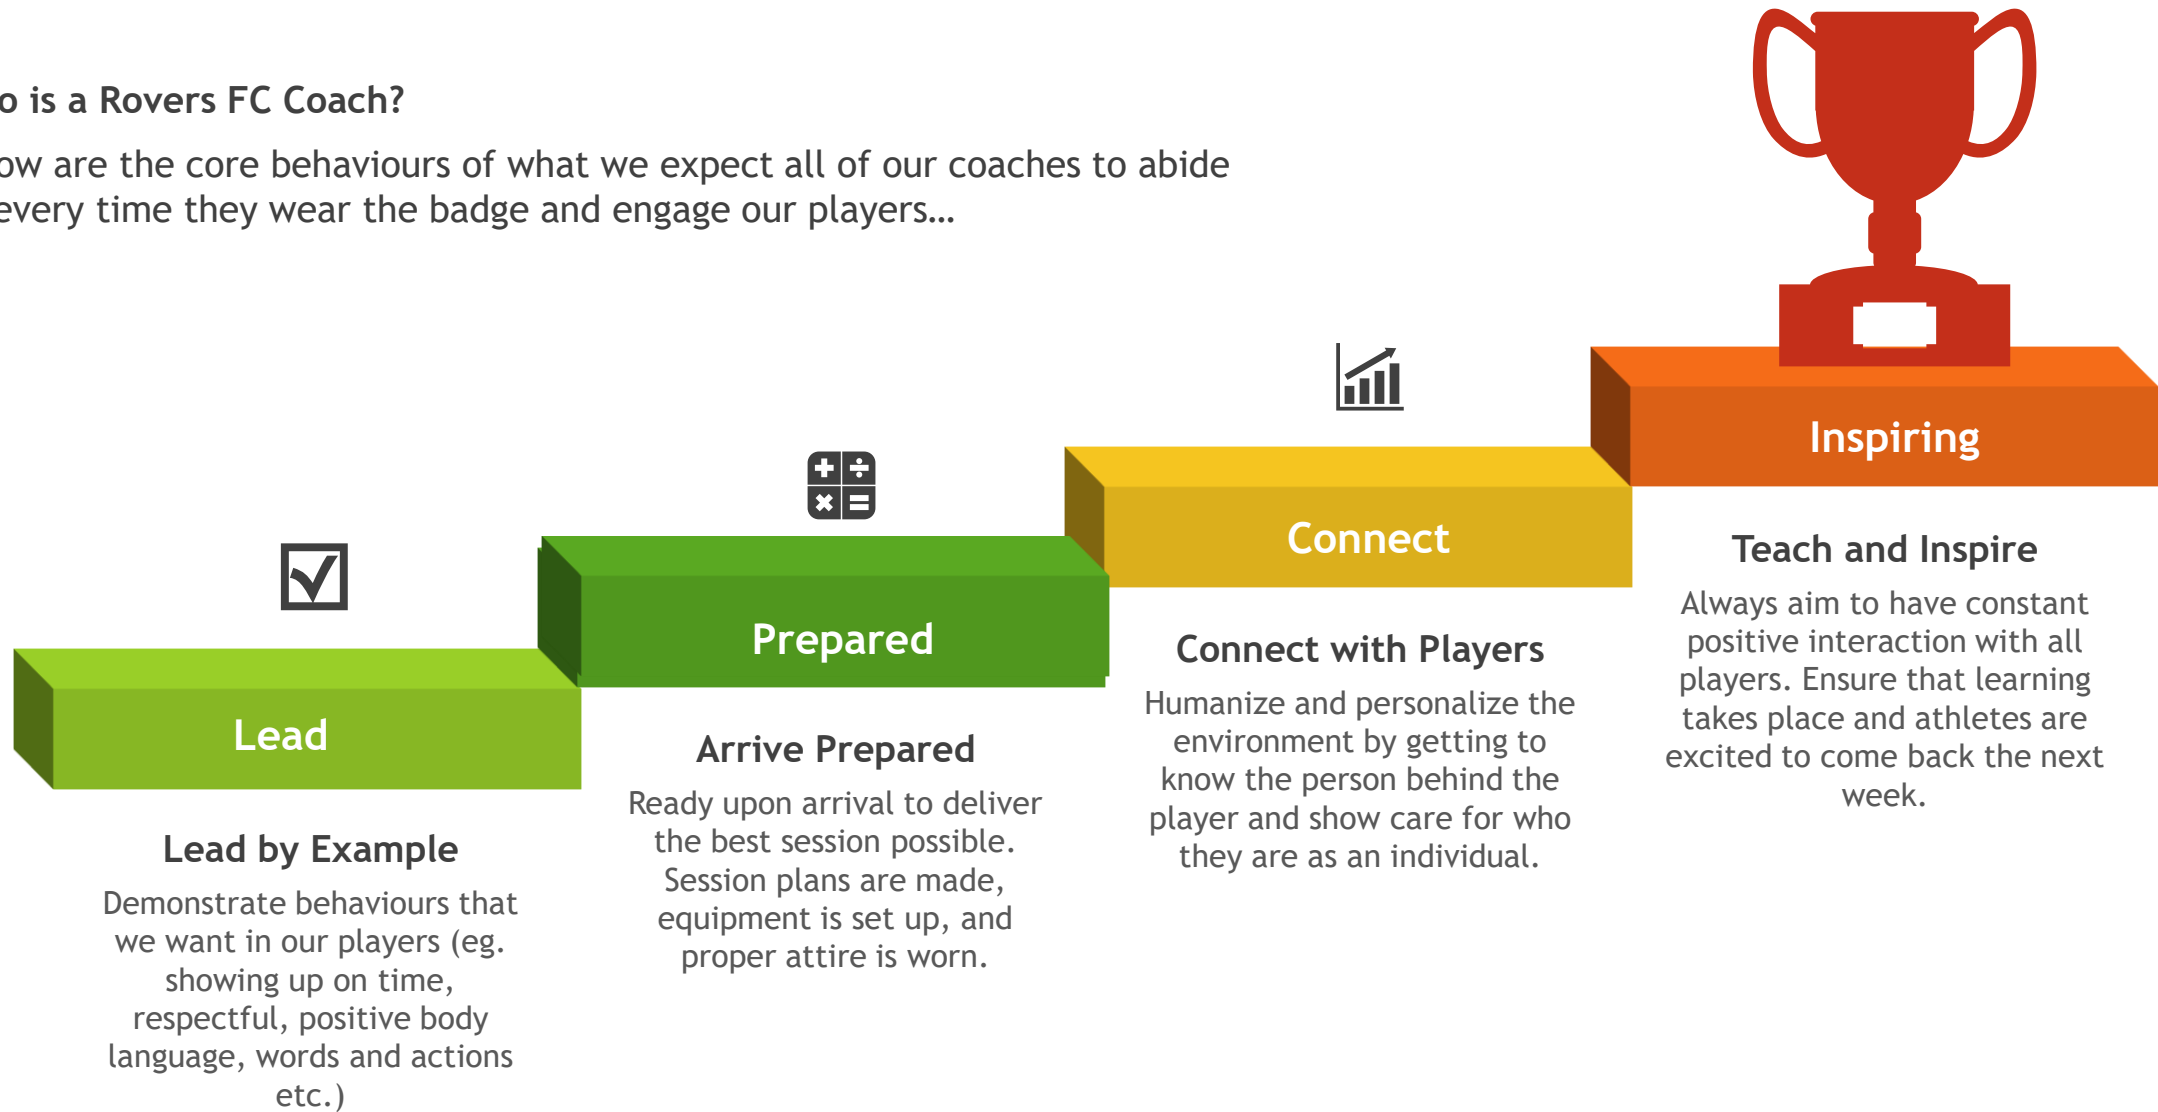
o is a Rovers FC Coach?

ow are the core behaviours of what we expect all of our coaches to abide every time they wear the badge and engage our players...

Inspiring

Connect

Prepared

Lead

Lead by Example

Demonstrate behaviours that we want in our players (eg. showing up on time, respectful, positive body language, words and actions etc.)

Arrive Prepared

Ready upon arrival to deliver the best session possible. Session plans are made, equipment is set up, and proper attire is worn.

Connect with Players

Humanize and personalize the environment by getting to know the person behind the player and show care for who they are as an individual.

Teach and Inspire

Always aim to have constant positive interaction with all players. Ensure that learning takes place and athletes are excited to come back the next week.